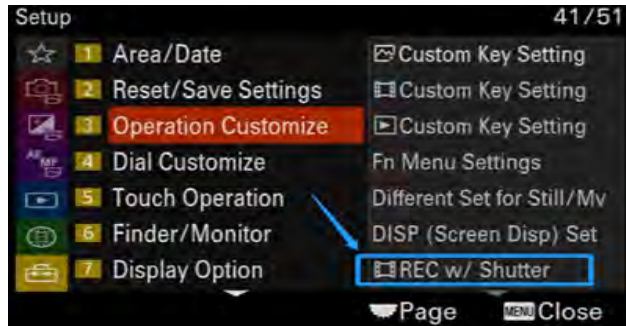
Setup 41/51

1 Area/Date
2 Reset/Save Settings
3 Operation Customize
4 Dial Customize
5 Touch Operation
6 Finder/Monitor
7 Display Option

Custom Key Setting
Custom Key Setting
Custom Key Setting
Fn Menu Settings
Different Set for Still/Mv
DISP (Screen Disp) Set
REC w/ Shutter

Page MENU Close